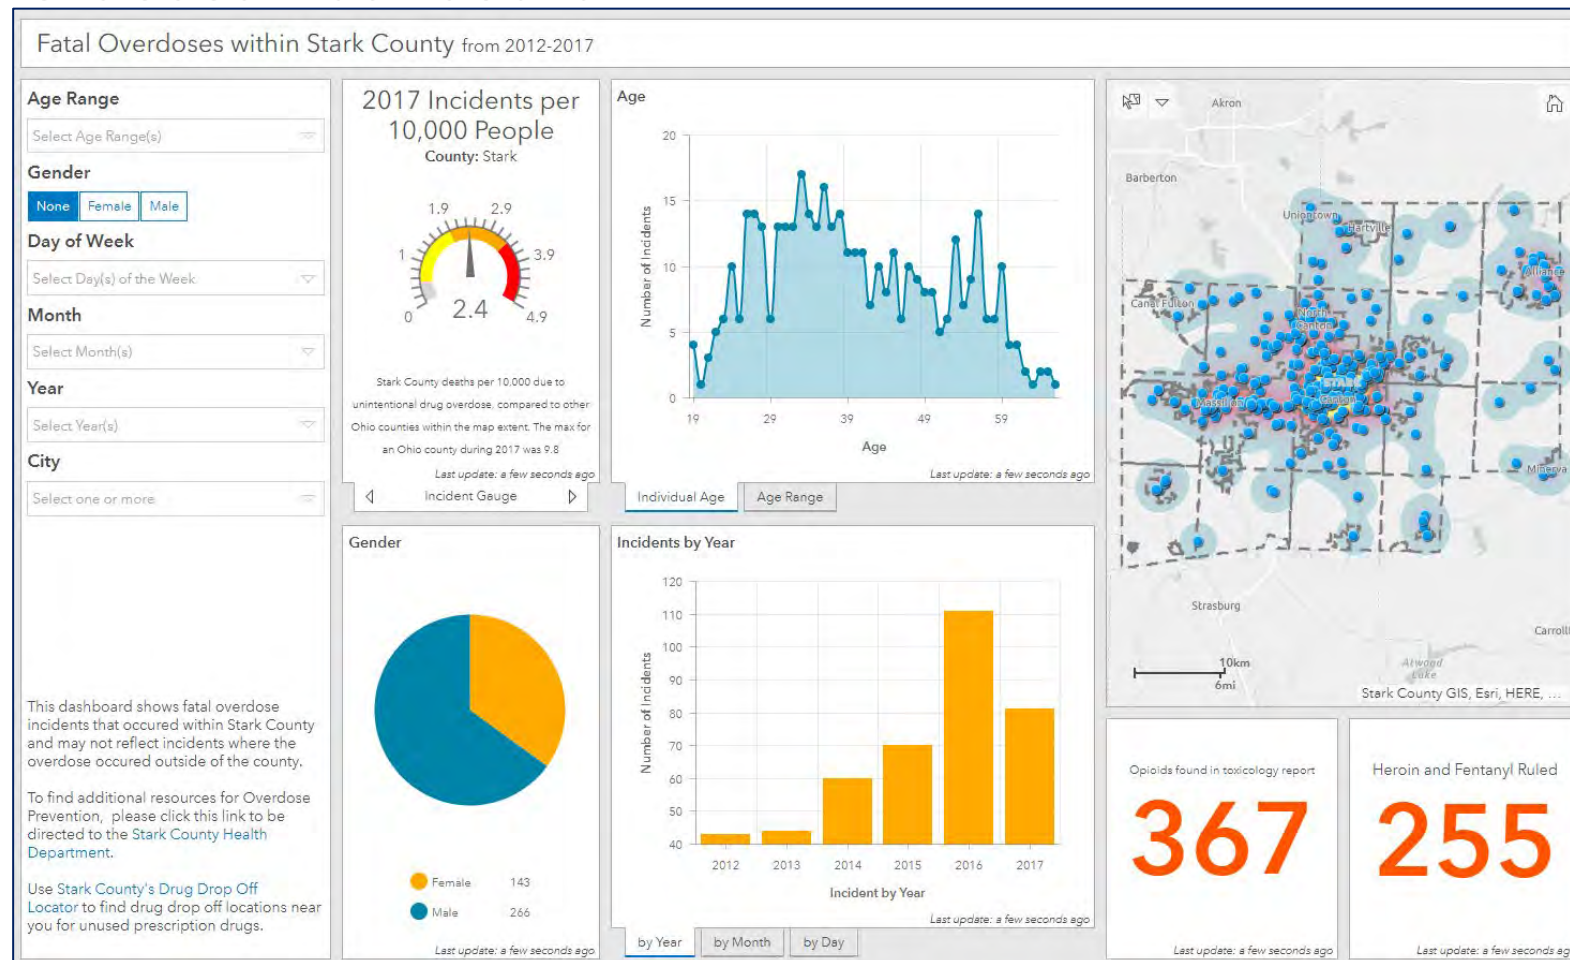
Fatal Overdoses within Stark County from 2012-2017

Age Range
Select Age Range(s)
Gender
None Female Male
Day of Week
Select Day(s) of the Week
Month
Select Month(s)
Year
Select Year(s)
City
Select one or more

This dashboard shows fatal overdose incidents that occured within Stark County and may not reflect incidents where the overdose occured outside of the county.

To find additional resources for Overdose Prevention, please click this link to be directed to the Stark County Health Department.

Use Stark County's Drug Drop Off Locator to find drug drop off locations near you for unused prescription drugs.

2017 Incidents per 10,000 People
County: Stark
1.9 2.9
1 3.9
0 4.9
2.4
Stark County deaths per 10,000 due to unintentional drug overdose, compared to other Ohio counties within the map extent. The max for an Ohio county during 2017 was 9.8
Last update: a few seconds ago
Incident Gauge

Age
20
15
10
5
0
Number of Incidents
19 29 39 49 59
Age
Last update: a few seconds ago
Individual Age Age Range

Akron
Barberton
Uniontown
Hartville
Alliance
Canal Fulton
North Canton
Massillon
Stark
Canton
Minerva
Strasburg
Carroll
Atwood Lake
10km
6mi
Stark County GIS, Esri, HERE, ...

Gender
Female 143
Male 266
Last update: a few seconds ago

Incidents by Year
120
110
100
90
80
70
60
50
40
Number of Incidents
2012 2013 2014 2015 2016 2017
Incident by Year
Last update: a few seconds ago
by Year by Month by Day

Opioids found in toxicology report
367
Last update: a few seconds ago

Heroin and Fentanyl Ruled
255
Last update: a few seconds ag